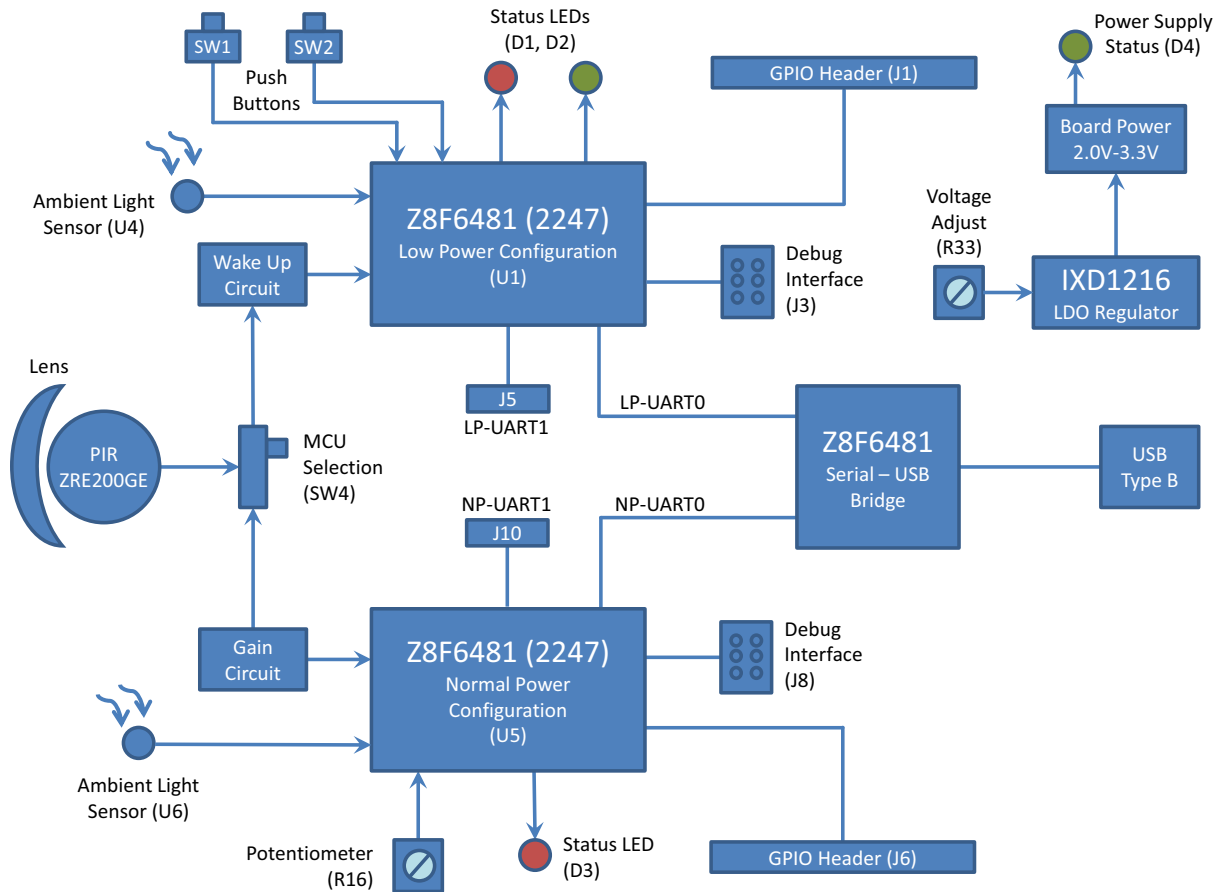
SW1

SW2

Push Buttons

Status LEDs (D1, D2)

GPIO Header (J1)

Power Supply Status (D4)

Board Power 2.0V-3.3V

Ambient Light Sensor (U4)

Z8F6481 (2247) Low Power Configuration (U1)

Voltage Adjust (R33)

Wake Up Circuit

Debug Interface (J3)

IXD1216 LDO Regulator

Lens

J5

LP-UART1

LP-UART0

PIR ZRE200GE

MCU Selection (SW4)

Z8F6481 Serial – USB Bridge

USB Type B

NP-UART1

NP-UART0

J10

Gain Circuit

Z8F6481 (2247) Normal Power Configuration (U5)

Debug Interface (J8)

Ambient Light Sensor (U6)

Potentiometer (R16)

Status LED (D3)

GPIO Header (J6)